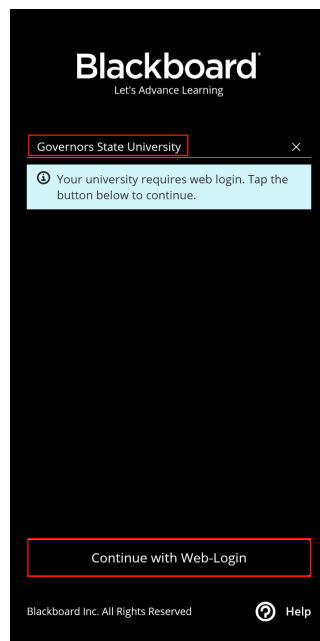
Blackboard
Let's Advance Learning

Governors State University ×

Your university requires web login. Tap the button below to continue.

Continue with Web-Login

Blackboard Inc. All Rights Reserved

Help